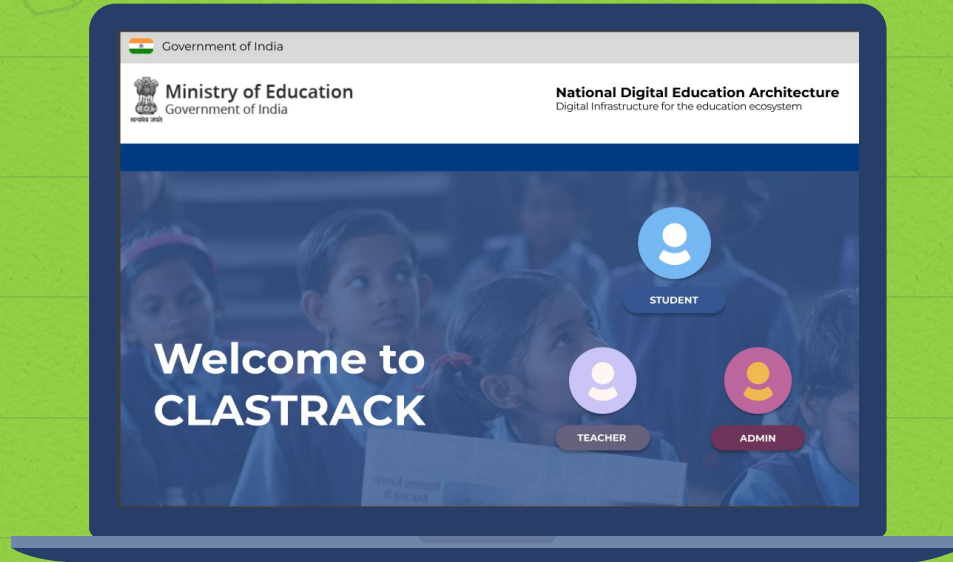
Government of India

सत्यमेव जयते

Ministry of Education
Government of India

National Digital Education Architecture
Digital Infrastructure for the education ecosystem

Welcome to CLASTRACK

STUDENT

TEACHER

ADMIN